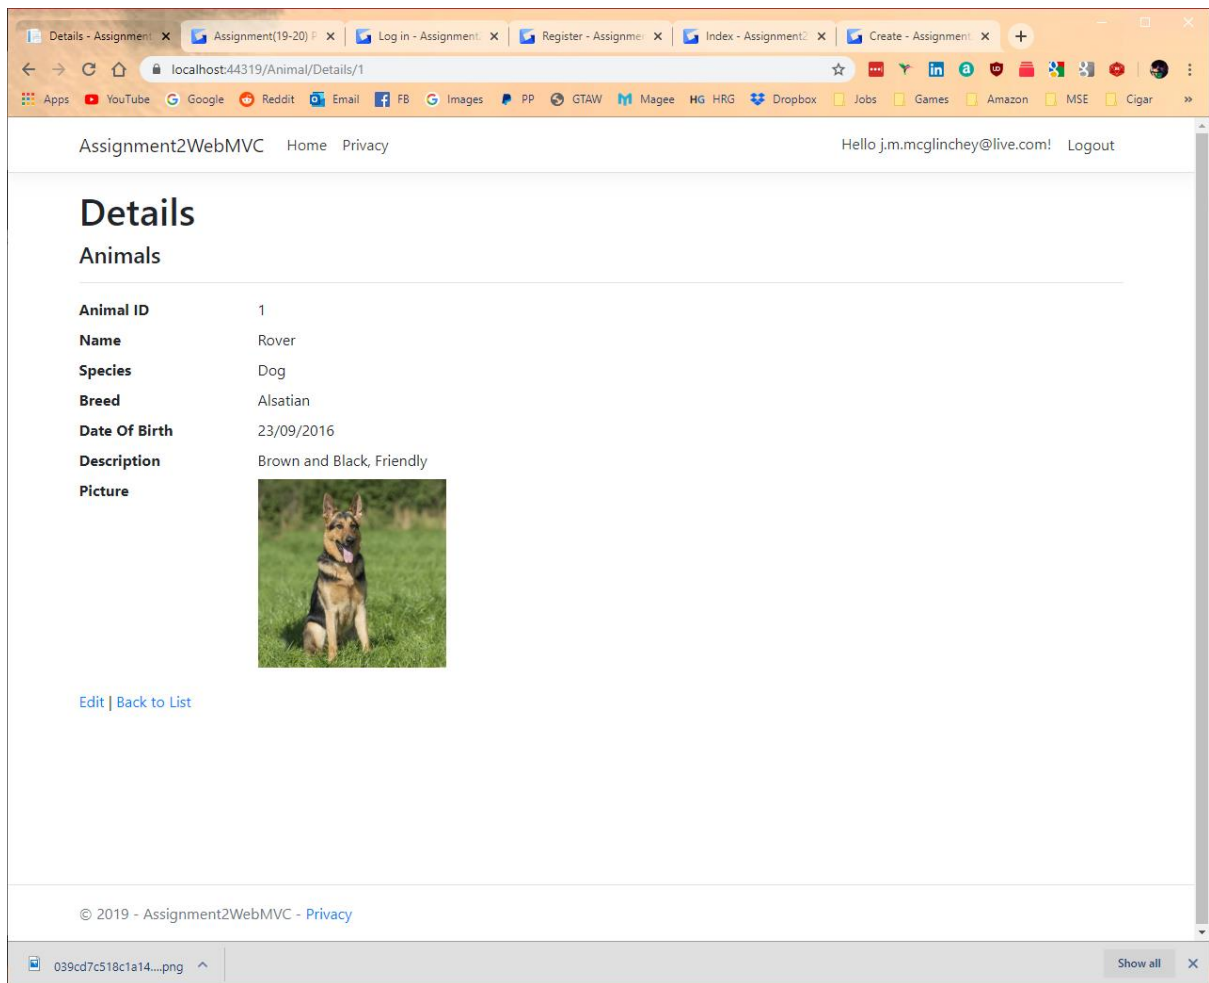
Details - Assignment ×
Assignment(19-20) P ×
Log in - Assignment ×
Register - Assignme ×
Index - Assignment2 ×
Create - Assignment ×
+

localhost:44319/Animal/Details/1

Apps YouTube Google Reddit Email FB Images PP GTAW Magee HG HRG Dropbox Jobs Games Amazon MSE Cigar »

Assignment2WebMVC Home Privacy Hello j.m.mcglinchey@live.com! Logout

# Details

## Animals

| | |
|---|---|
| **Animal ID** | 1 |
| **Name** | Rover |
| **Species** | Dog |
| **Breed** | Alsatian |
| **Date Of Birth** | 23/09/2016 |
| **Description** | Brown and Black, Friendly |
| **Picture** | |

Edit | Back to List

© 2019 - Assignment2WebMVC - Privacy

039cd7c518c1a14....png ^

Show all ×